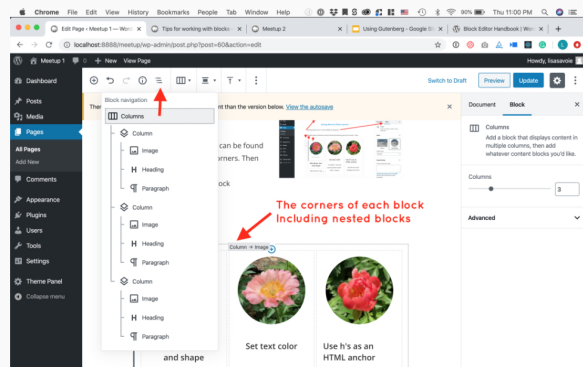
Chrome File Edit View History Bookmarks People Tab Window Help 90% Thu 11:00 PM

Edit Page ‹ Meetup 1 — Wor ×
Tips for working with blocks ×
Meetup 2 ×
Using Gutenberg – Google Sl ×
Block Editor Handbook | Wor ×

localhost:8888/meetup/wp-admin/post.php?post=60&action=edit

Meetup 1 0 + New View Page Howdy, lisasavoie

Dashboard
Posts
Media
Pages
All Pages
Add New
Comments
Appearance
Plugins
Users
Tools
Settings
Theme Panel
Collapse menu

Switch to Draft Preview Update

Block navigation
Columns
Column
Image
Heading
Paragraph
Column
Image
Heading
Paragraph
Column
Image
Heading
Paragraph

There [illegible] than the version below. View the autosave

can be found
orners. Then
lock

The corners of each block
Including nested blocks

Column → Image

and shape
Set text color
Use h's as an HTML anchor

Document Block

Columns
Add a block that displays content in multiple columns, then add whatever content blocks you'd like.

Columns
3

Advanced